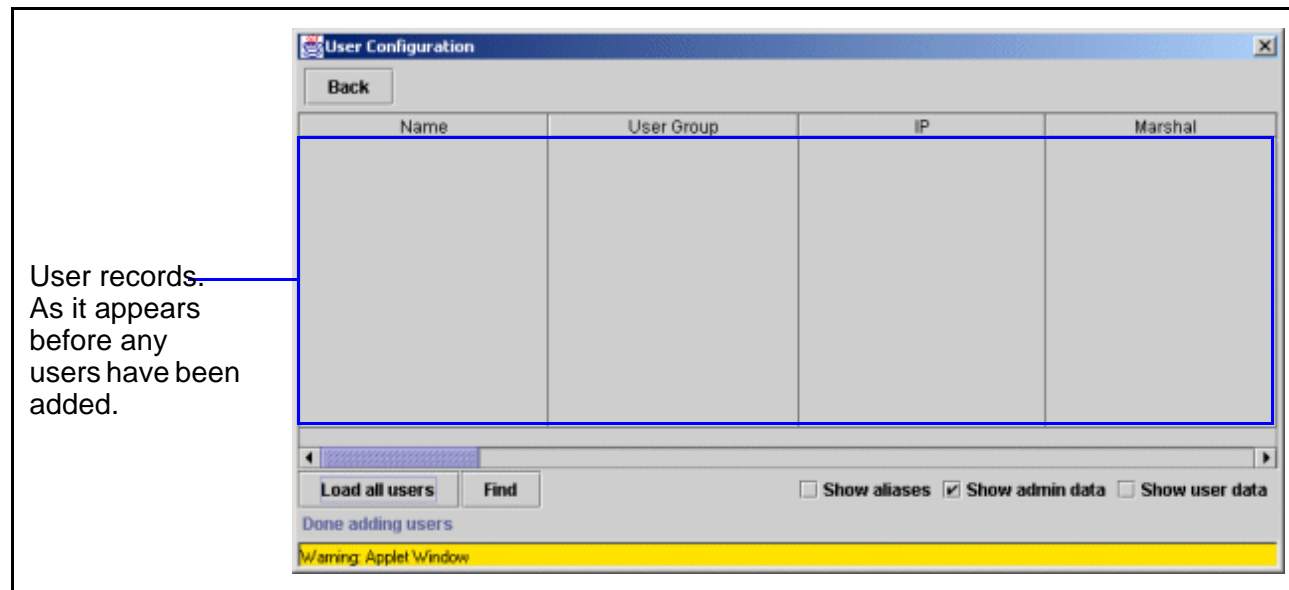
User Configuration

Back

| Name | User Group | IP | Marshal |
|---|---|---|---|

User records. As it appears before any users have been added.

Load all users
Find
Show aliases
Show admin data
Show user data

Done adding users

Warning: Applet Window